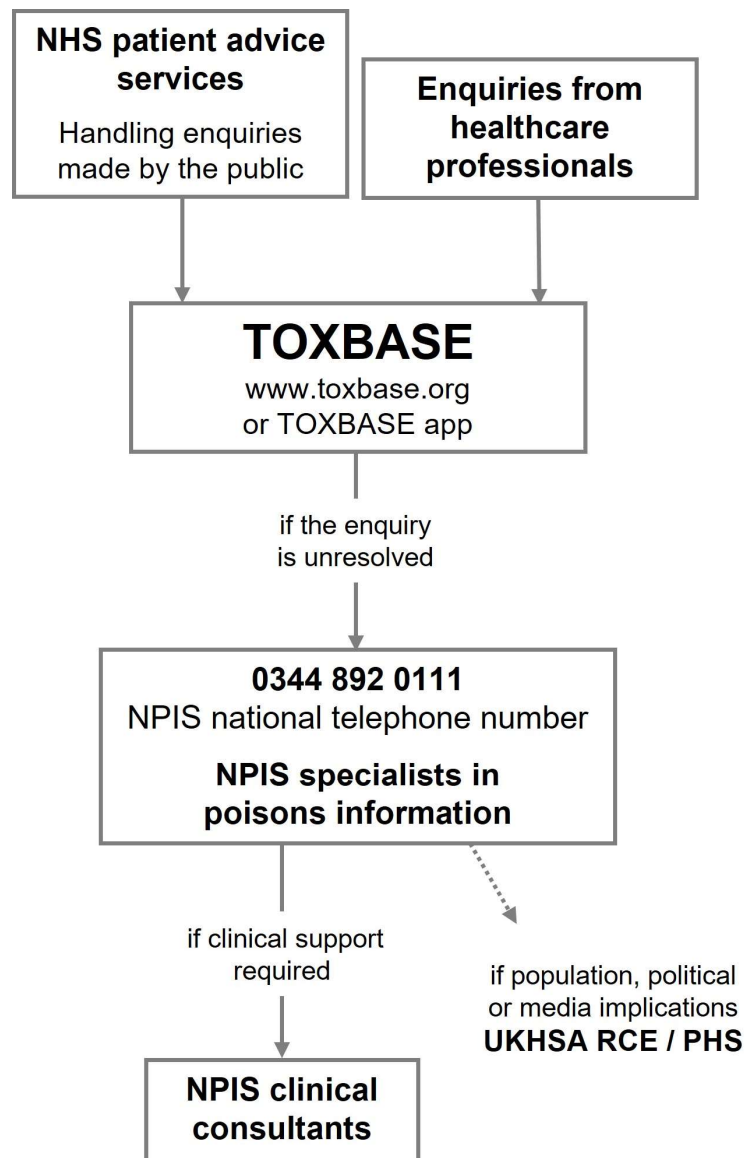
NHS patient advice services

Handling enquiries made by the public

Enquiries from healthcare professionals

TOXBASE
www.toxbase.org
or TOXBASE app

if the enquiry is unresolved

0344 892 0111
NPIS national telephone number

NPIS specialists in poisons information

if clinical support required

if population, political or media implications
UKHSA RCE / PHS

NPIS clinical consultants